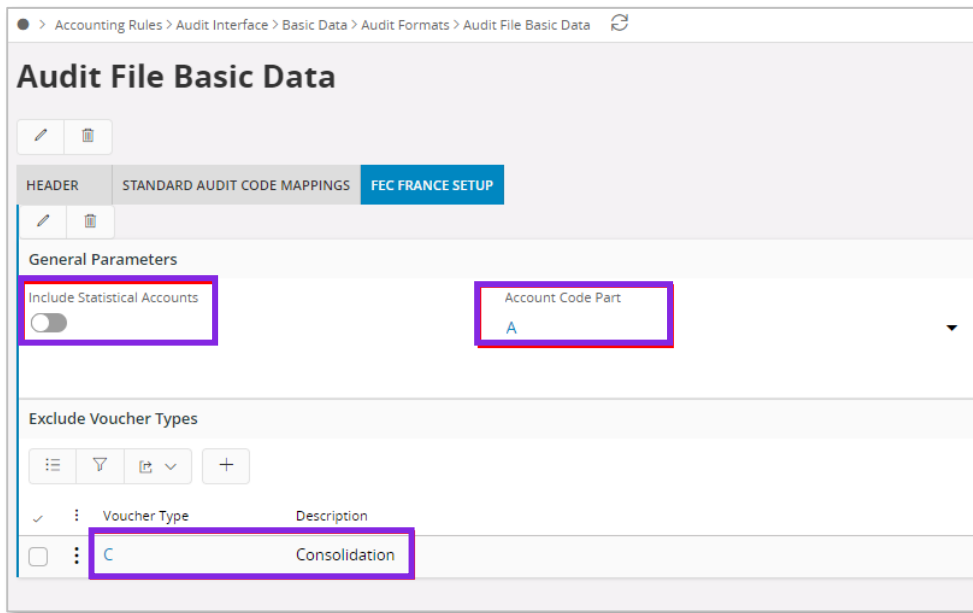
Accounting Rules > Audit Interface > Basic Data > Audit Formats > Audit File Basic Data

Audit File Basic Data

HEADER
STANDARD AUDIT CODE MAPPINGS
FEC FRANCE SETUP

General Parameters

Include Statistical Accounts

Account Code Part
A

Exclude Voucher Types

| Voucher Type | Description |
|---|---|
| C | Consolidation |